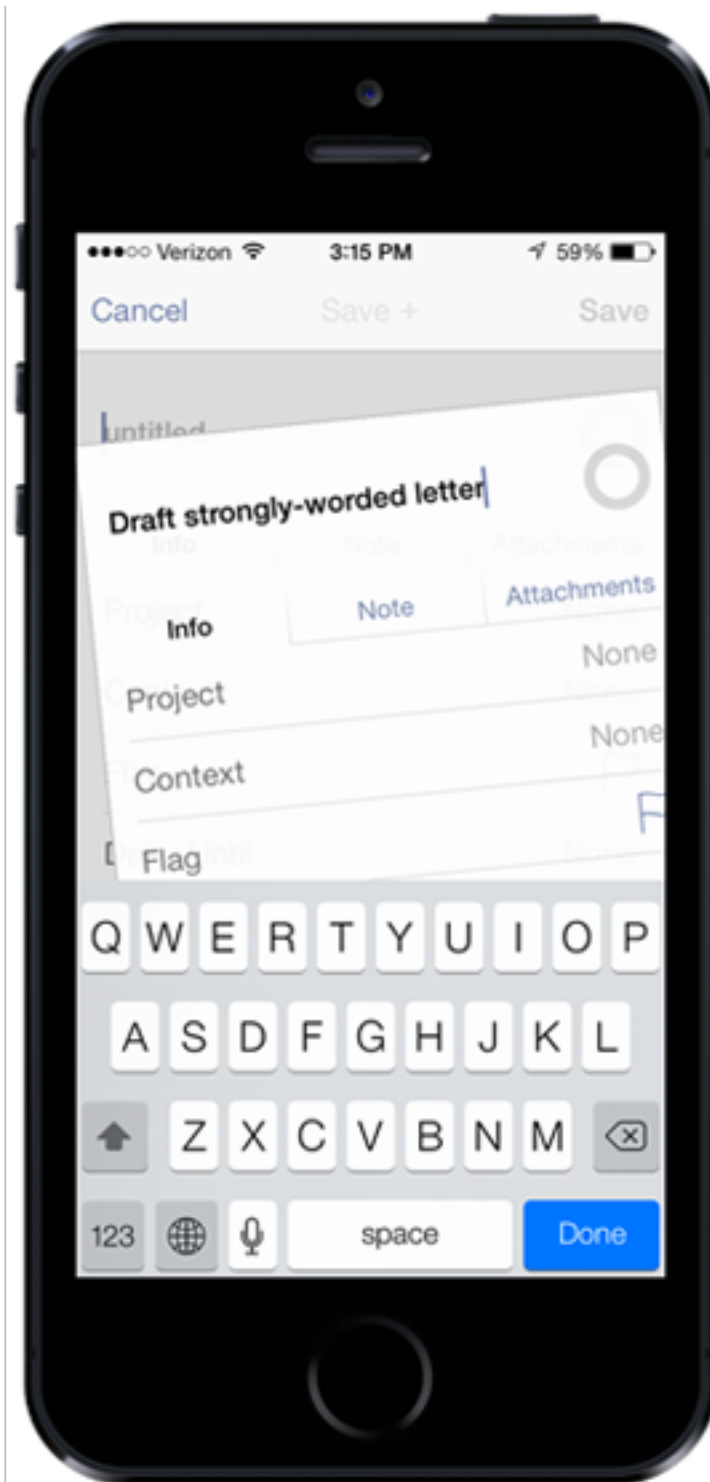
●●●○○ Verizon 3:15 PM 59%

Cancel Save + Save

untitled

Draft strongly-worded letter

Info Note Attachments

Project None

Context None

Flag

Q W E R T Y U I O P

A S D F G H J K L

Z X C V B N M

123 space Done